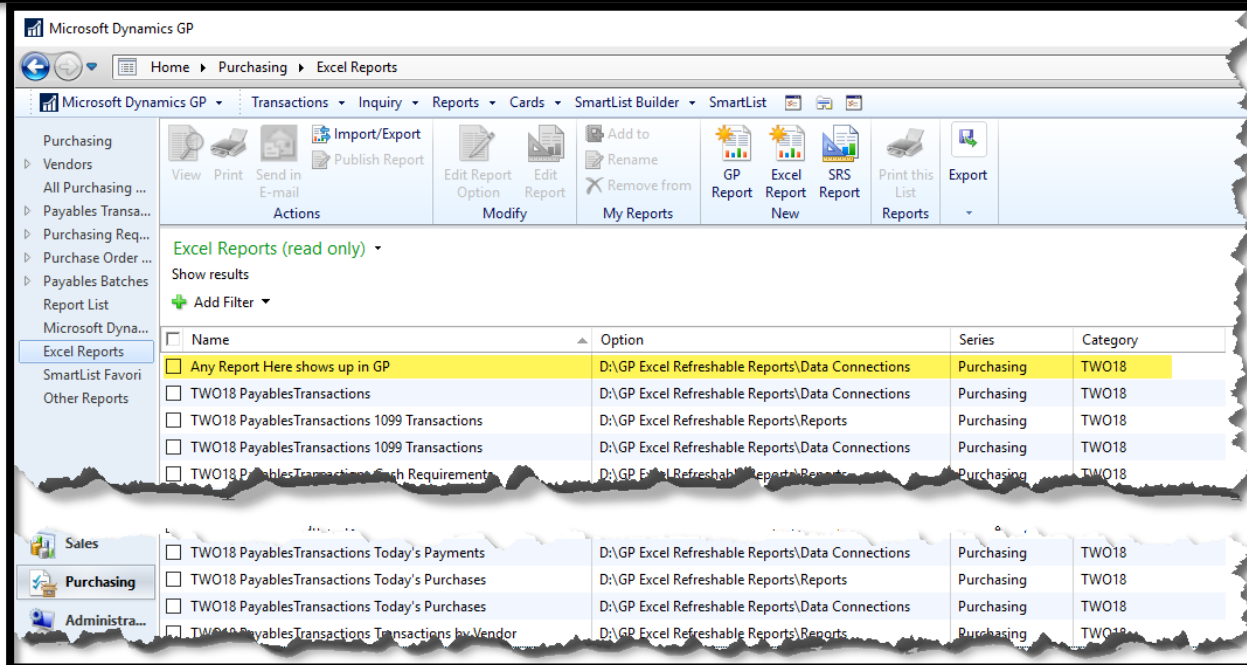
Microsoft Dynamics GP

Home ▸ Purchasing ▸ Excel Reports

Microsoft Dynamics GP ▾ Transactions ▾ Inquiry ▾ Reports ▾ Cards ▾ SmartList Builder ▾ SmartList

Purchasing
Vendors
All Purchasing ...
Payables Transa...
Purchasing Req...
Purchase Order ...
Payables Batches
Report List
Microsoft Dyna...
Excel Reports
SmartList Favori
Other Reports

View Print Send in E-mail
Import/Export
Publish Report
Actions

Edit Report Option
Edit Report
Modify

Add to
Rename
Remove from
My Reports

GP Report
Excel Report
SRS Report
New

Print this List
Reports

Export

Excel Reports (read only) ▾
Show results
Add Filter ▾

| Name | Option | Series | Category |
|---|---|---|---|
| Any Report Here shows up in GP | D:\GP Excel Refreshable Reports\Data Connections | Purchasing | TWO18 |
| TWO18 PayablesTransactions | D:\GP Excel Refreshable Reports\Data Connections | Purchasing | TWO18 |
| TWO18 PayablesTransactions 1099 Transactions | D:\GP Excel Refreshable Reports\Reports | Purchasing | TWO18 |
| TWO18 PayablesTransactions 1099 Transactions | D:\GP Excel Refreshable Reports\Data Connections | Purchasing | TWO18 |
| TWO18 PayablesTransactions Cash Requirements | D:\GP Excel Refreshable Reports\Reports | Purchasing | TWO18 |
| TWO18 PayablesTransactions Today's Payments | D:\GP Excel Refreshable Reports\Data Connections | Purchasing | TWO18 |
| TWO18 PayablesTransactions Today's Purchases | D:\GP Excel Refreshable Reports\Reports | Purchasing | TWO18 |
| TWO18 PayablesTransactions Today's Purchases | D:\GP Excel Refreshable Reports\Data Connections | Purchasing | TWO18 |
| TWO18 PayablesTransactions Transactions by Vendor | D:\GP Excel Refreshable Reports\Reports | Purchasing | TWO18 |

Sales
Purchasing
Administra...